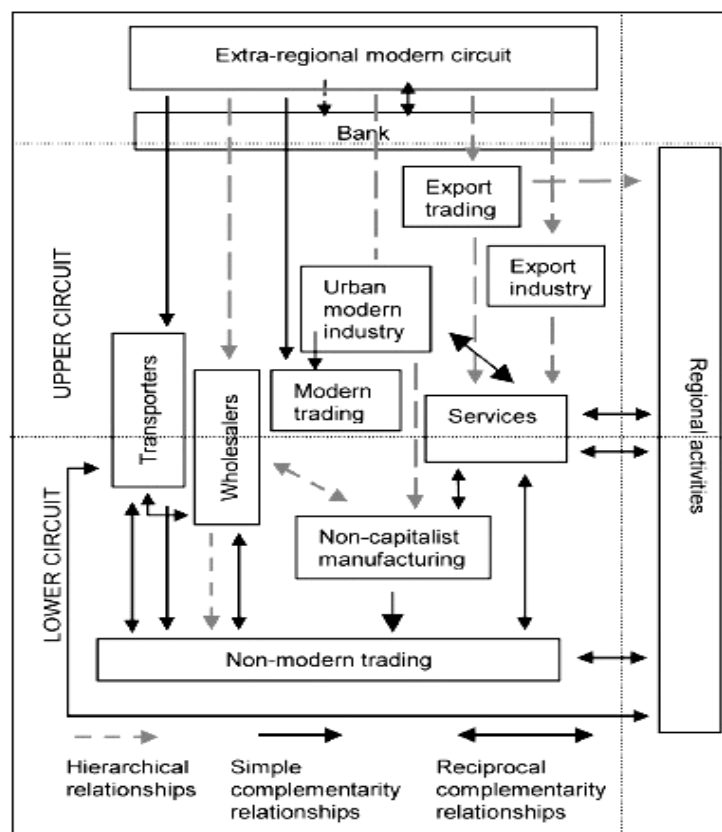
Extra-regional modern circuit

Bank

Export trading

Export industry

Urban modern industry

UPPER CIRCUIT

Transporters

Wholesalers

Modern trading

Services

Regional activities

LOWER CIRCUIT

Non-capitalist manufacturing

Non-modern trading

Hierarchical relationships

Simple complementarity relationships

Reciprocal complementarity relationships